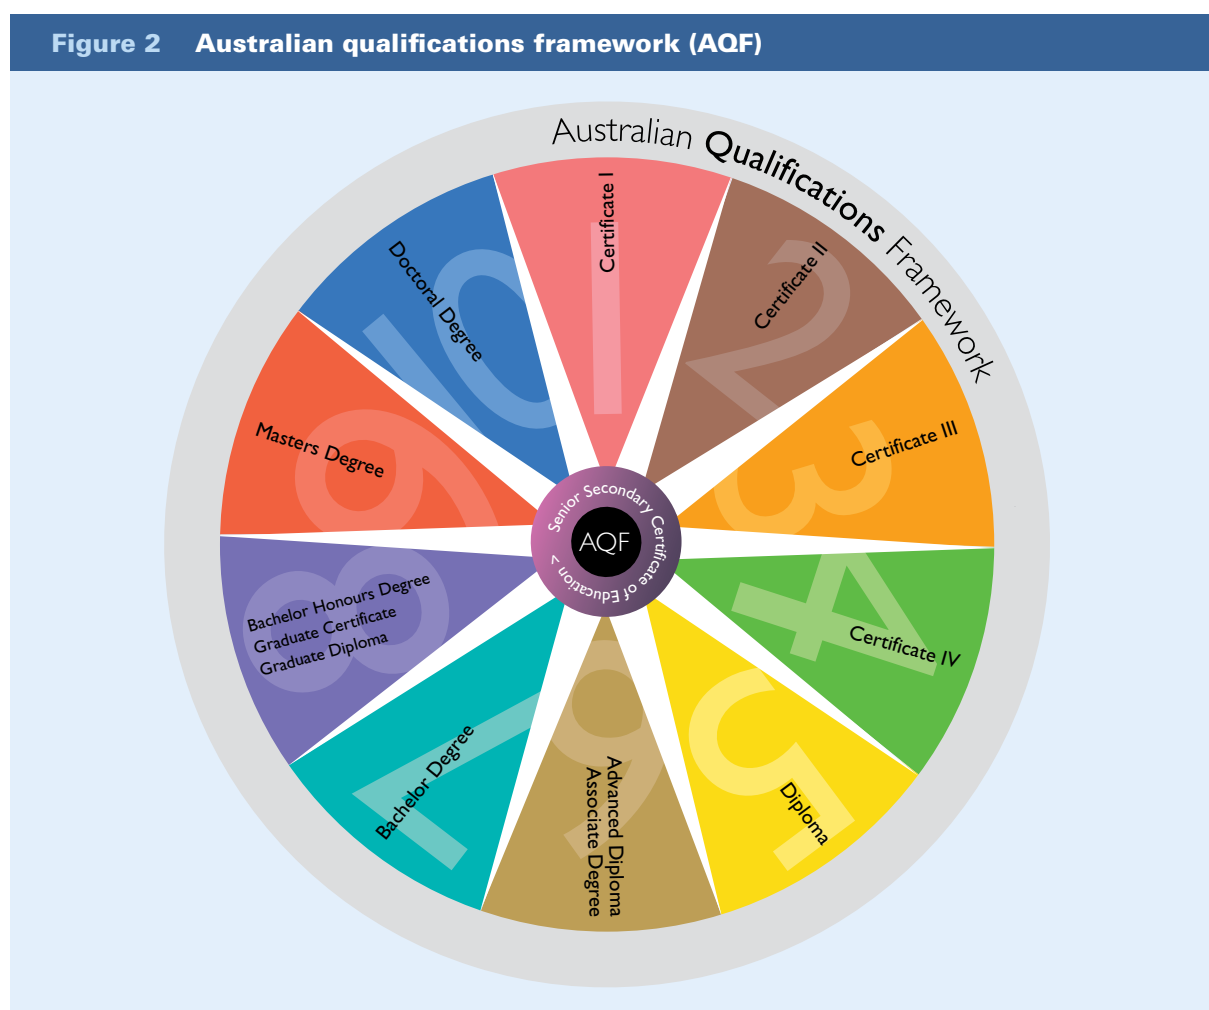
Figure 2 Australian qualifications framework (AQF)

Australian Qualifications Framework

Certificate I
1
Certificate II
2
Certificate III
3
Certificate IV
4
Diploma
5
Advanced Diploma
Associate Degree
6
Bachelor Degree
7
Bachelor Honours Degree
Graduate Certificate
Graduate Diploma
8
Masters Degree
9
Doctoral Degree
10

Senior Secondary Certificate of Education >
AQF